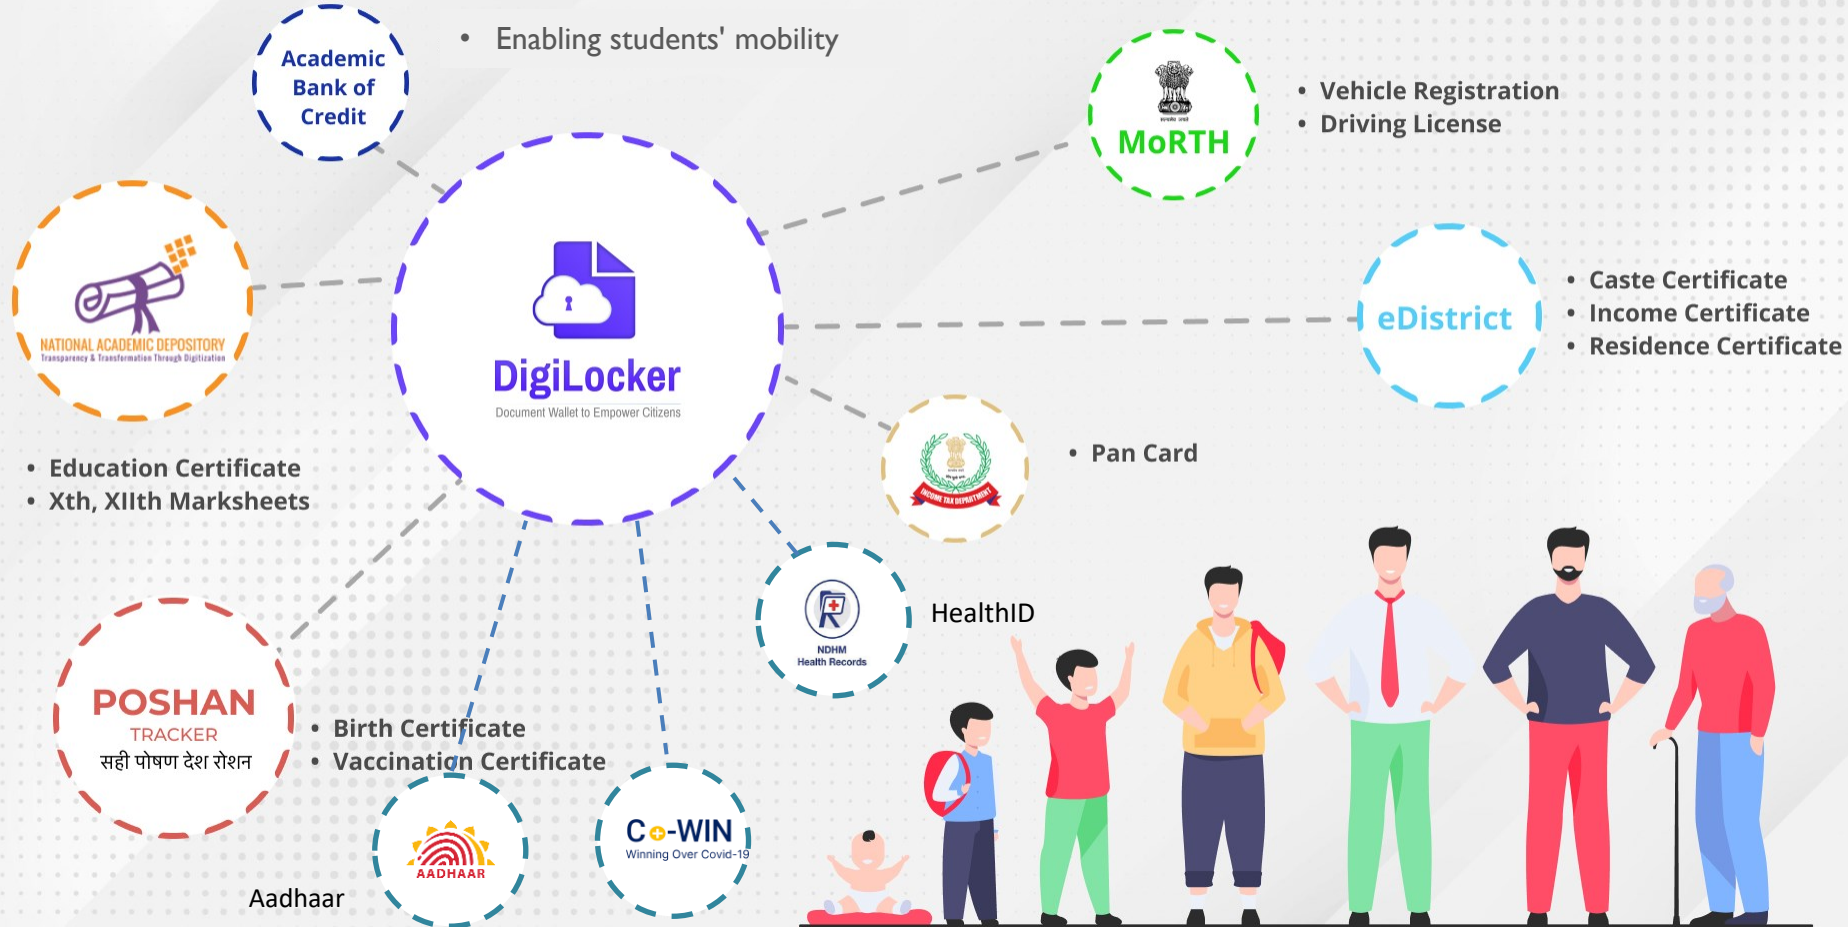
Academic Bank of Credit

• Enabling students' mobility

MoRTH

• Vehicle Registration
• Driving License

NATIONAL ACADEMIC DEPOSITORY
Transparency & Transformation Through Digitization

DigiLocker
Document Wallet to Empower Citizens

eDistrict

• Caste Certificate
• Income Certificate
• Residence Certificate

• Education Certificate
• Xth, XIIth Marksheets

INCOME TAX DEPARTMENT

• Pan Card

NDHM
Health Records

HealthID

POSHAN
TRACKER
सही पोषण देश रोशन

• Birth Certificate
• Vaccination Certificate

AADHAAR

Aadhaar

Co-WIN
Winning Over Covid-19